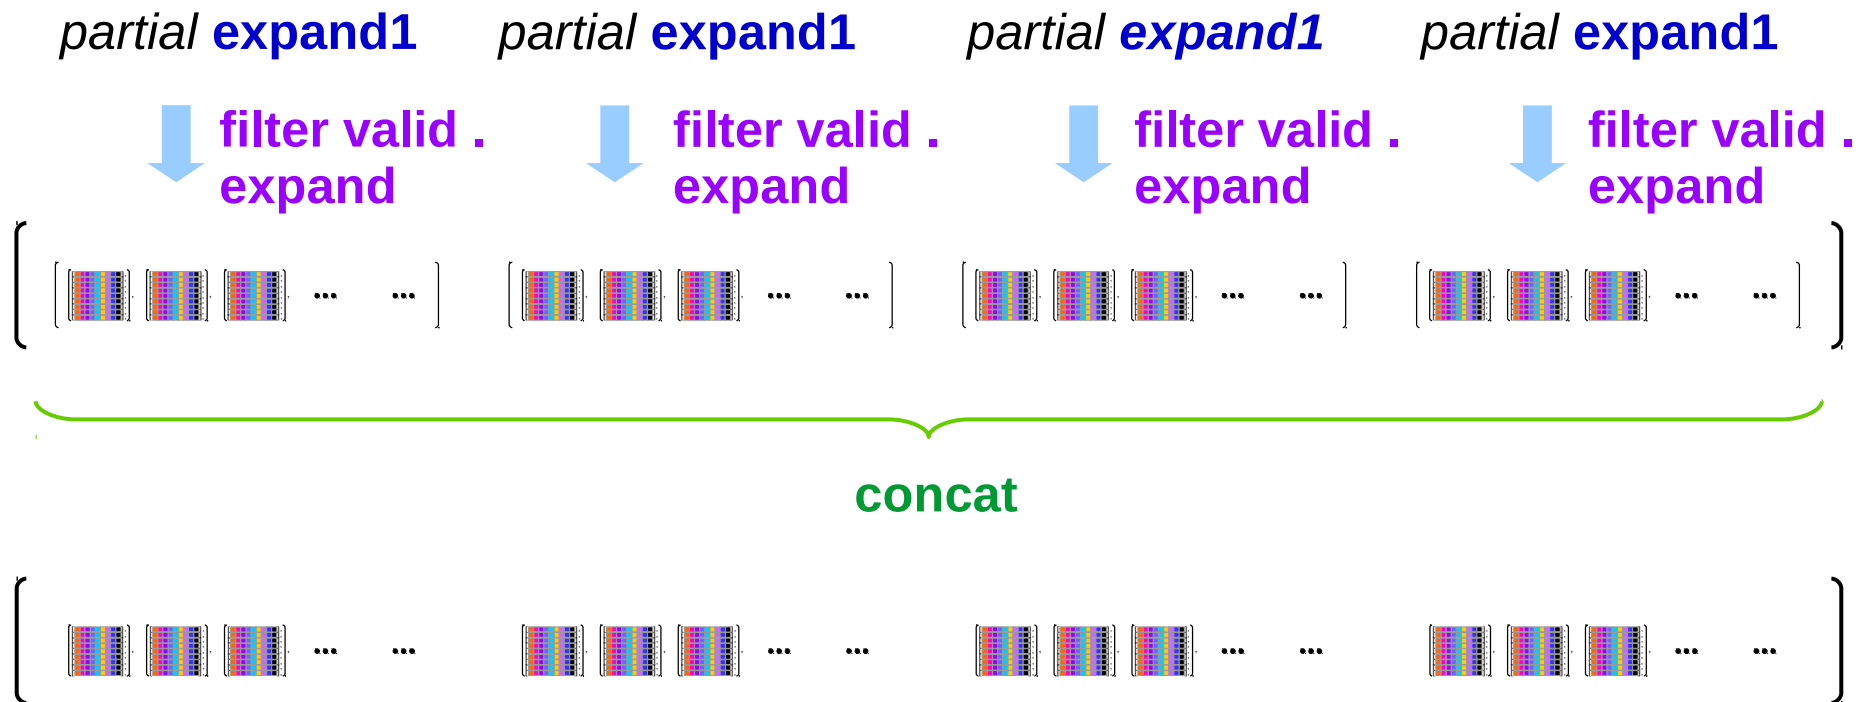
partial expand1 partial expand1 partial expand1 partial expand1

filter valid . expand filter valid . expand filter valid . expand filter valid . expand

... ... ... ... ... ... ... ...

concat

... ... ... ... ... ... ... ...